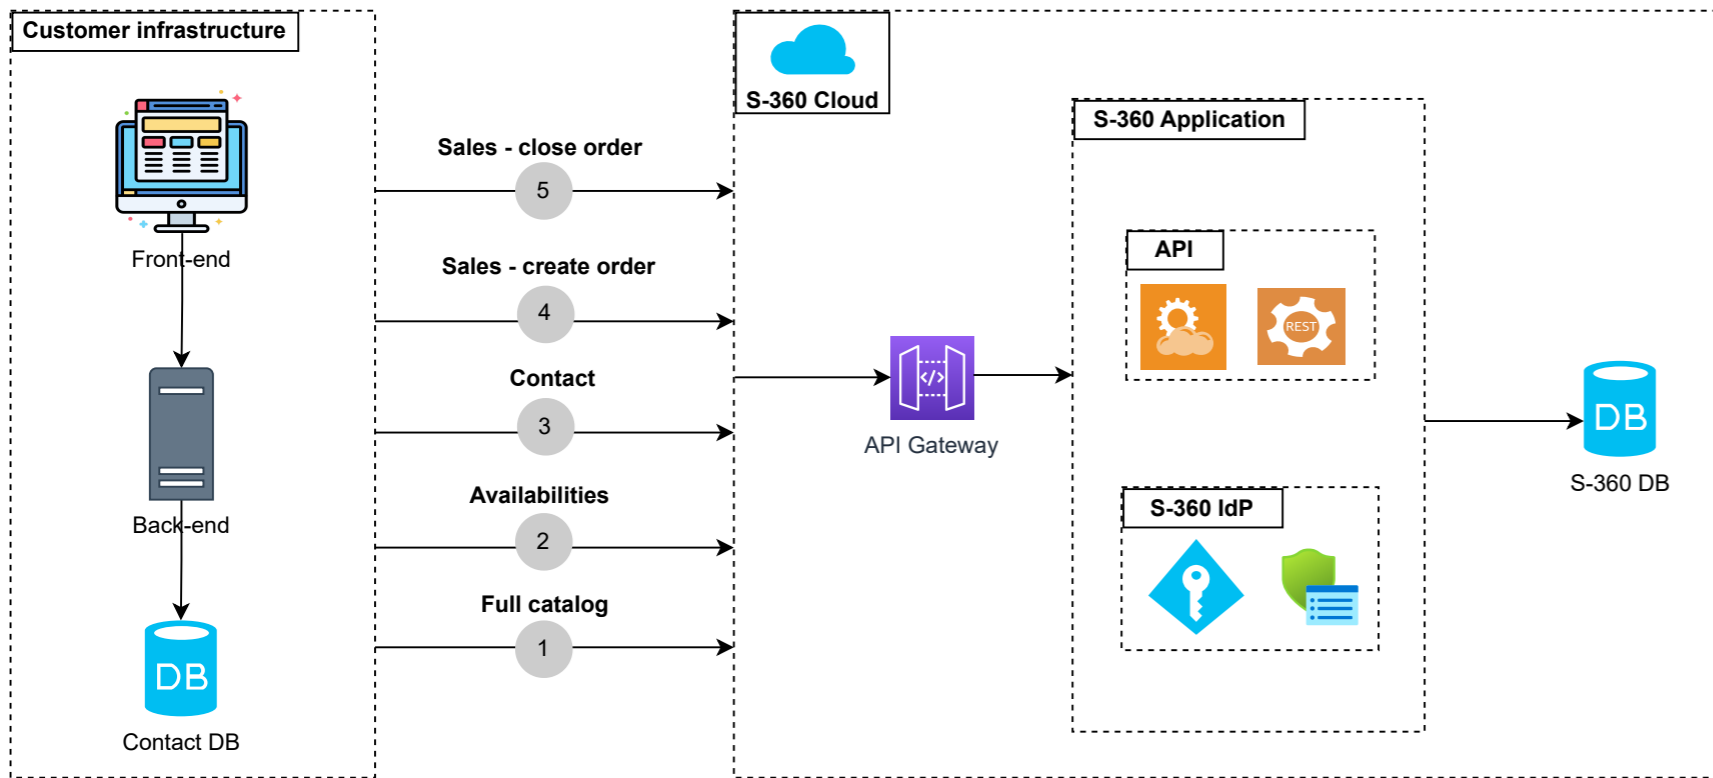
Customer infrastructure

Front-end

Back-end

DB

Contact DB

Sales - close order

5

Sales - create order

4

Contact

3

Availabilities

2

Full catalog

1

S-360 Cloud

S-360 Application

API

REST

API Gateway

S-360 IdP

DB

S-360 DB